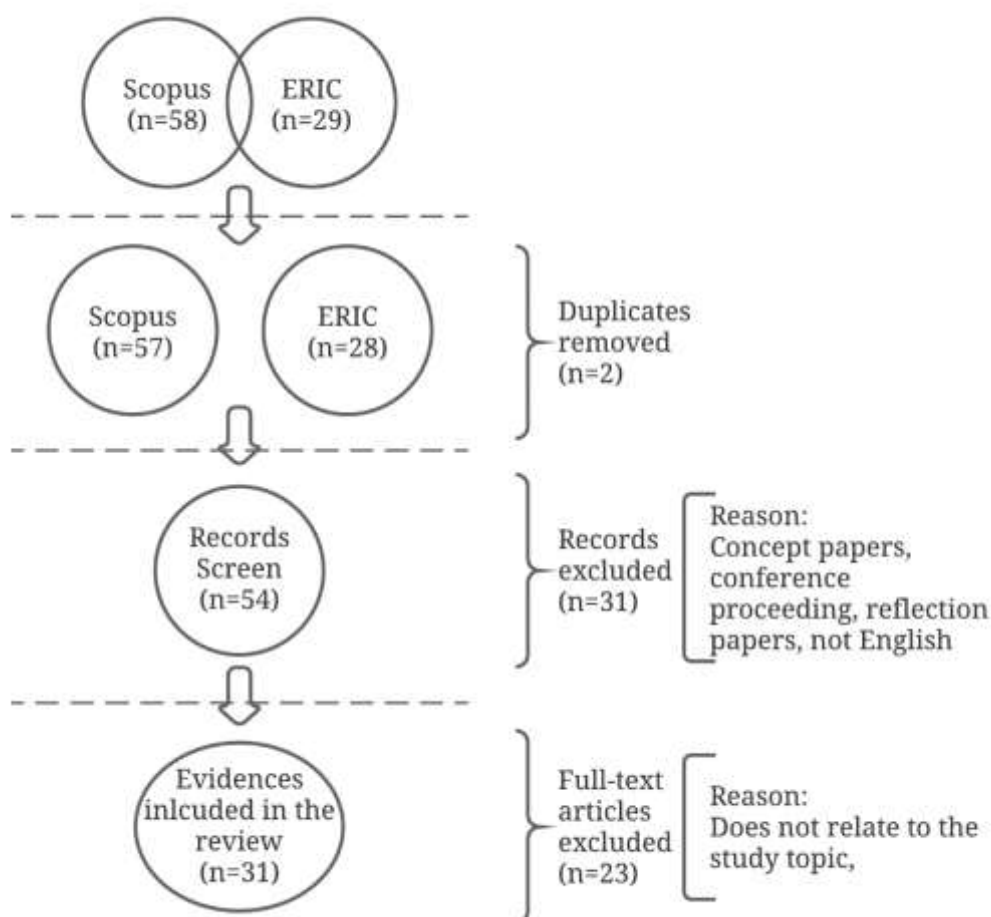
Scopus (n=58)

ERIC (n=29)

Scopus (n=57)

ERIC (n=28)

Duplicates removed (n=2)

Records Screen (n=54)

Records excluded (n=31)

Reason: Concept papers, conference proceeding, reflection papers, not English

Evidences inlcuded in the review (n=31)

Full-text articles excluded (n=23)

Reason: Does not relate to the study topic,